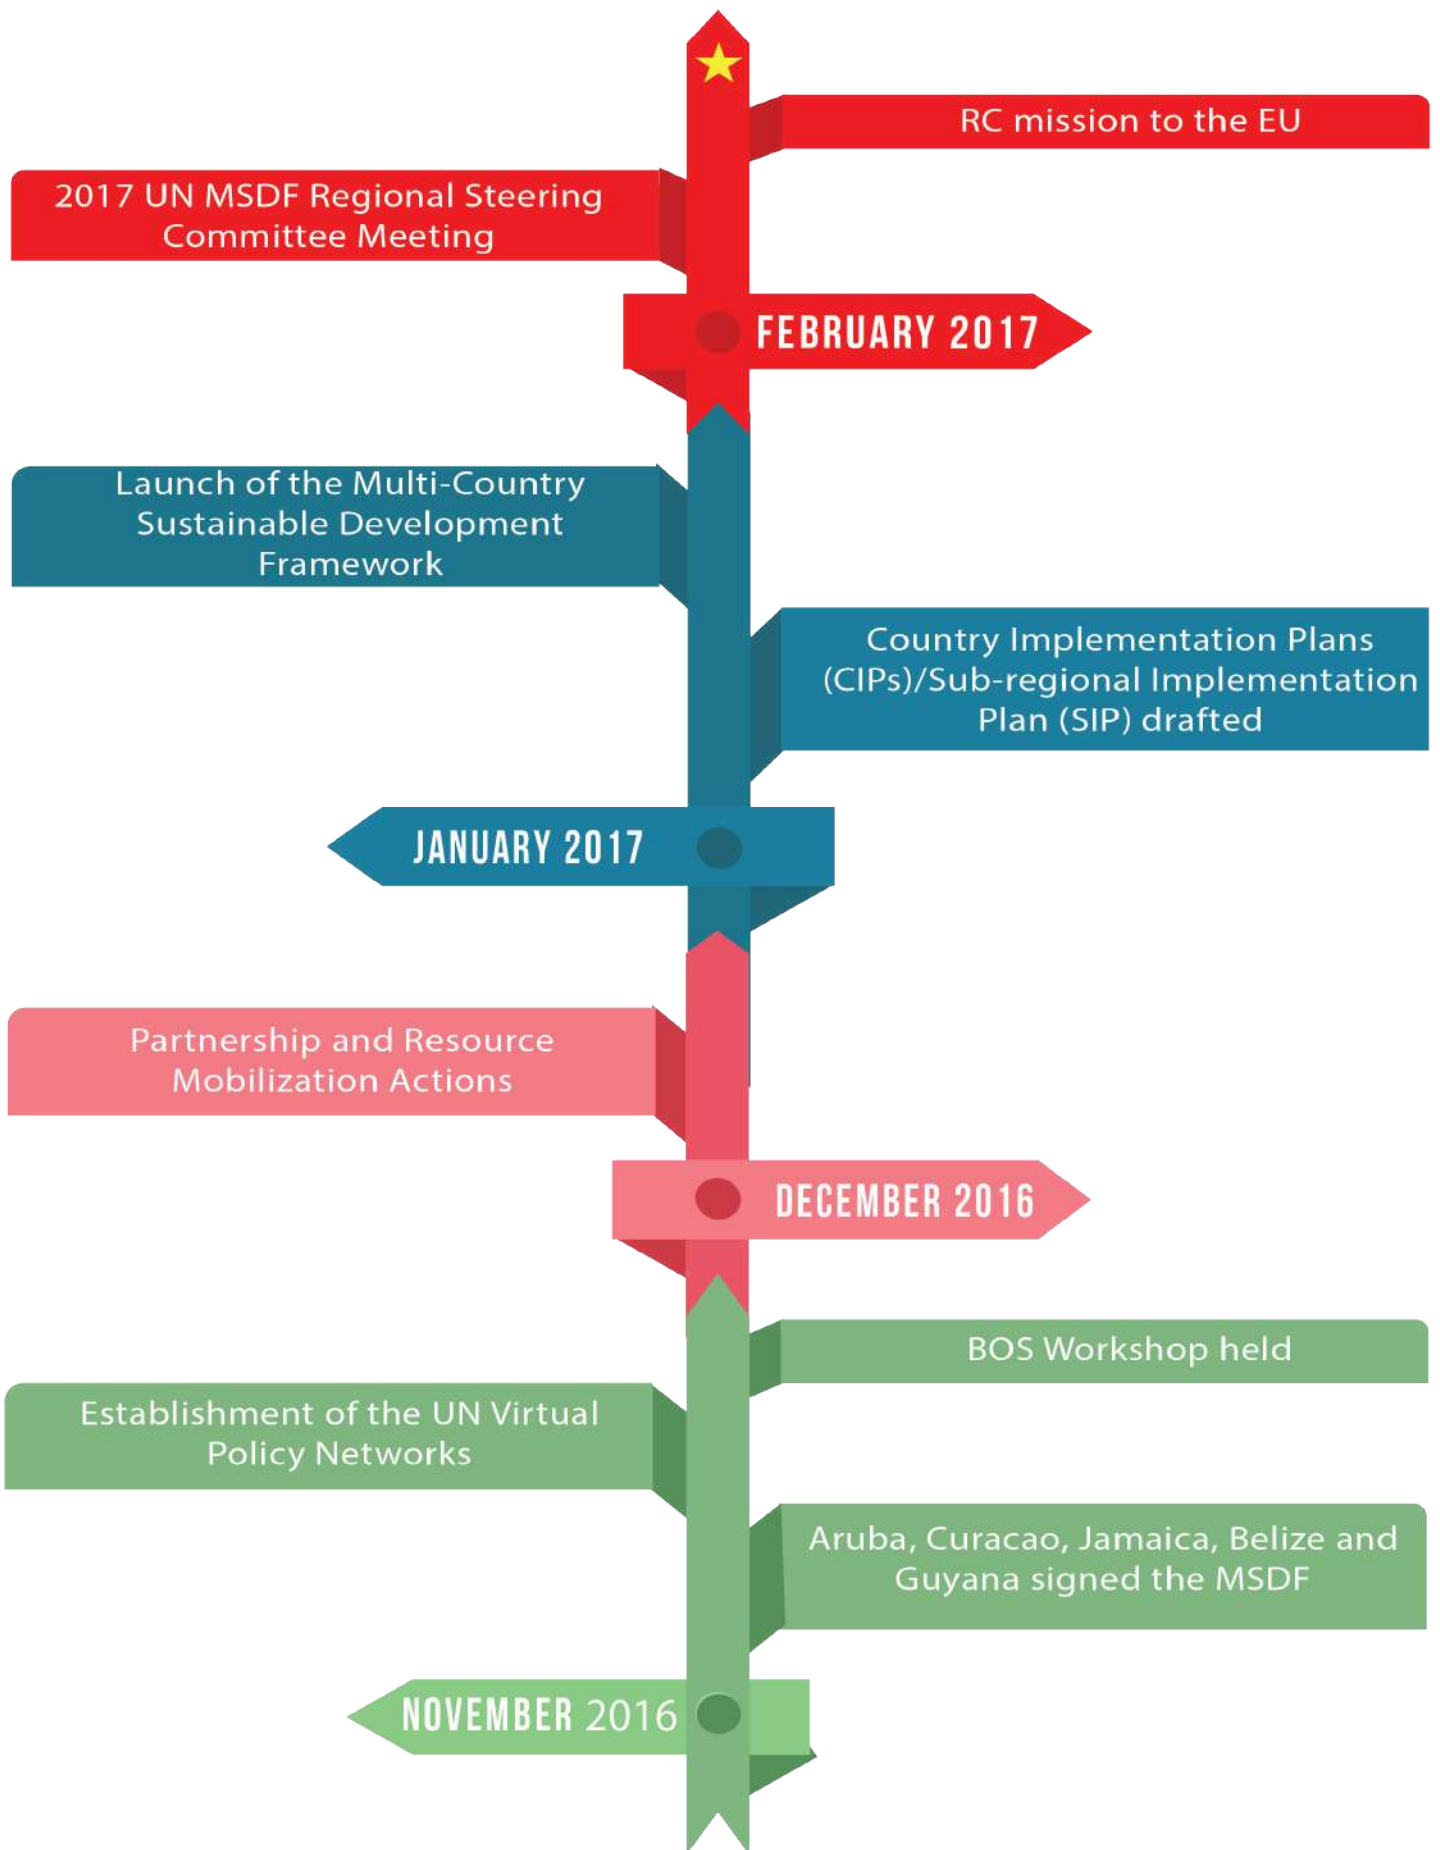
RC mission to the EU

2017 UN MSDF Regional Steering Committee Meeting

FEBRUARY 2017

Launch of the Multi-Country Sustainable Development Framework

Country Implementation Plans (CIPs)/Sub-regional Implementation Plan (SIP) drafted

JANUARY 2017

Partnership and Resource Mobilization Actions

DECEMBER 2016

BOS Workshop held

Establishment of the UN Virtual Policy Networks

Aruba, Curacao, Jamaica, Belize and Guyana signed the MSDF

NOVEMBER 2016